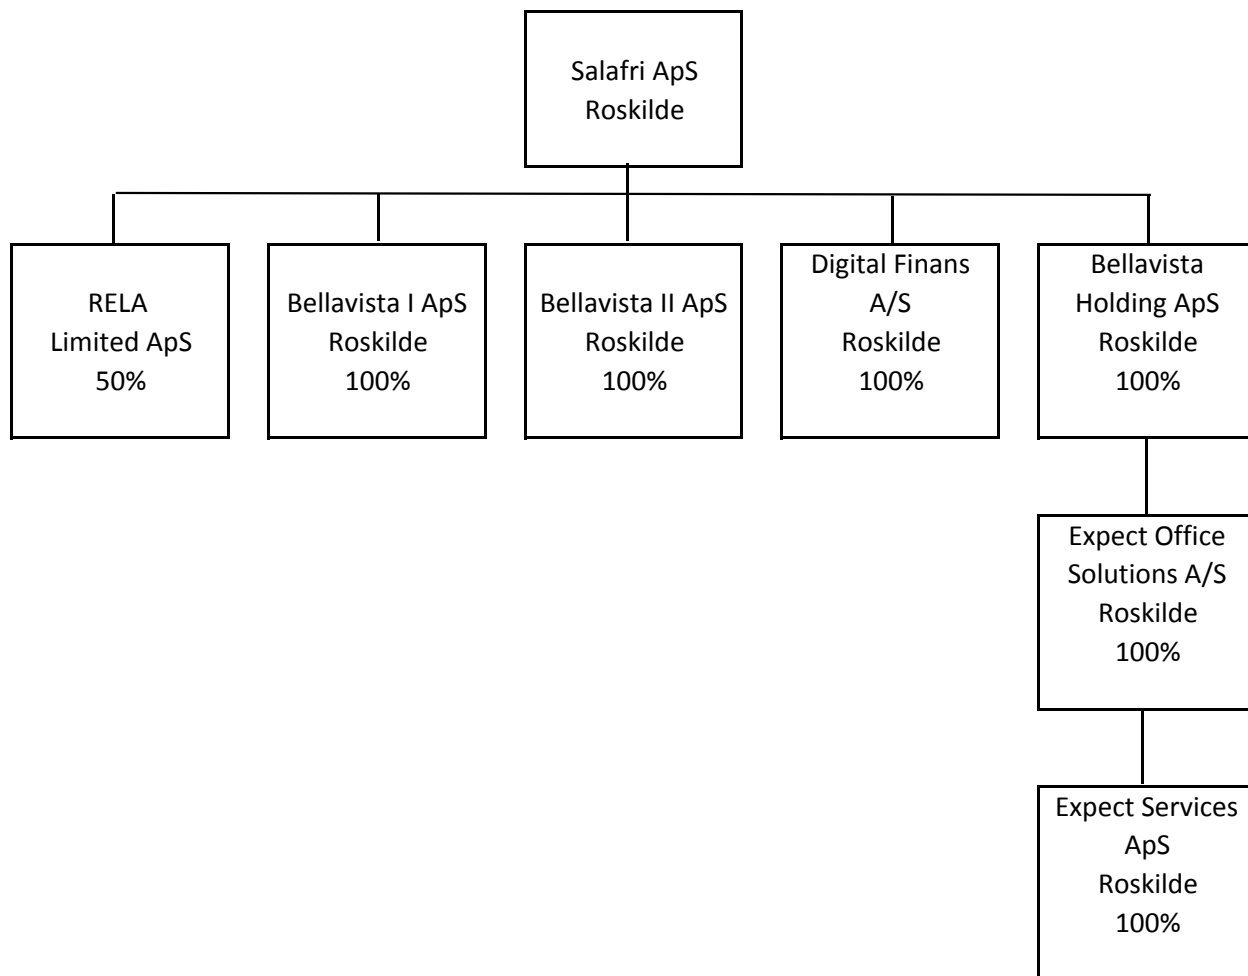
Salafri ApS
Roskilde

RELA
Limited ApS
50%

Bellavista I ApS
Roskilde
100%

Bellavista II ApS
Roskilde
100%

Digital Finans
A/S
Roskilde
100%

Bellavista
Holding ApS
Roskilde
100%

Expect Office
Solutions A/S
Roskilde
100%

Expect Services
ApS
Roskilde
100%